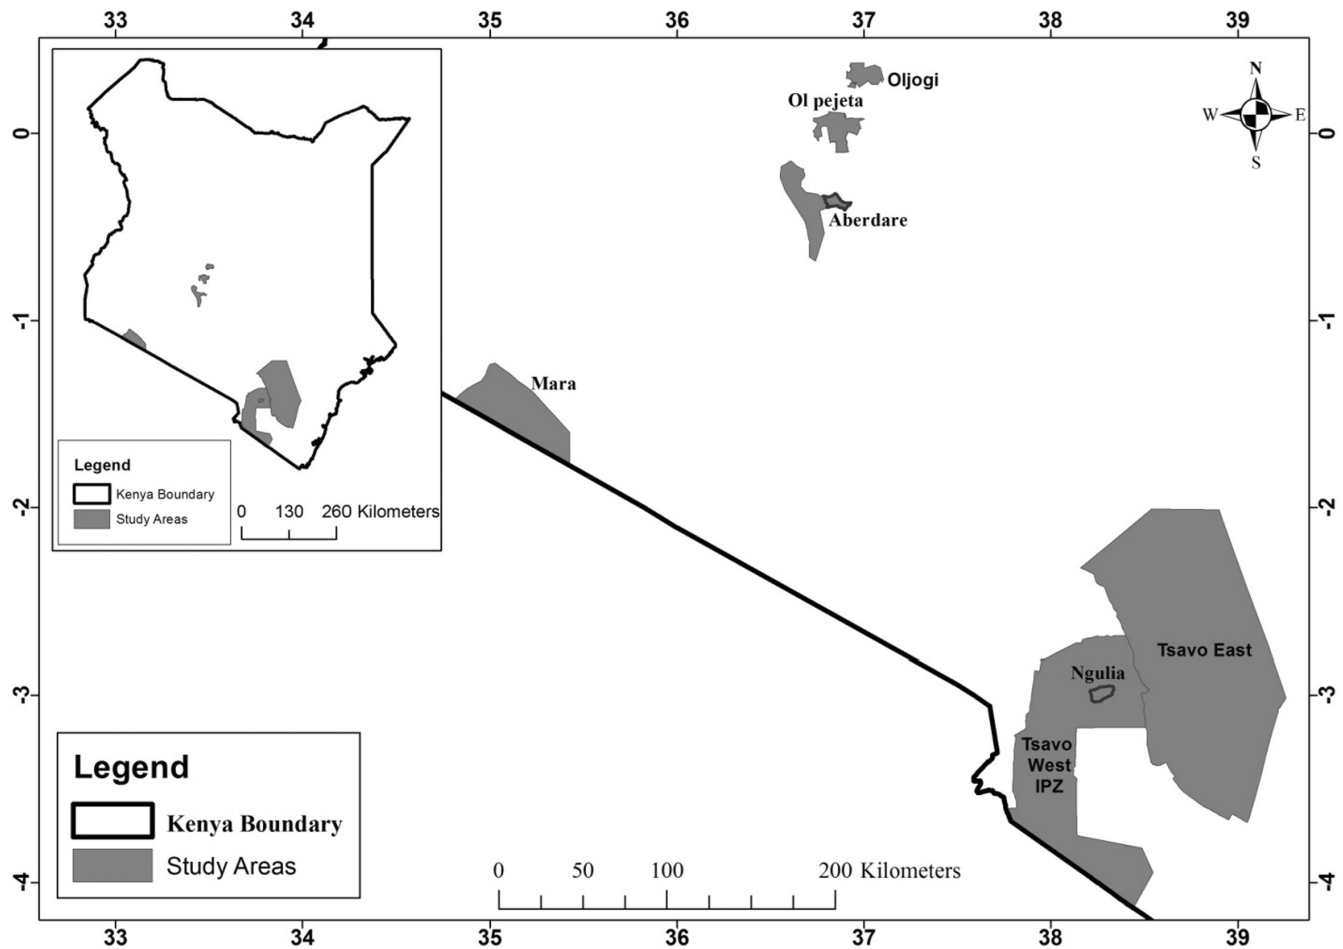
33 34 35 36 37 38 39

0
-1
-2
-3
-4

Legend
Kenya Boundary
Study Areas
0 130 260 Kilometers

Oljogi
Ol pejeta
Aberdare
Mara
N
W E
S
Tsavo East
Ngulia
Tsavo West IPZ

Legend
Kenya Boundary
Study Areas

0 50 100 200 Kilometers

0
-1
-2
-3
-4

33 34 35 36 37 38 39